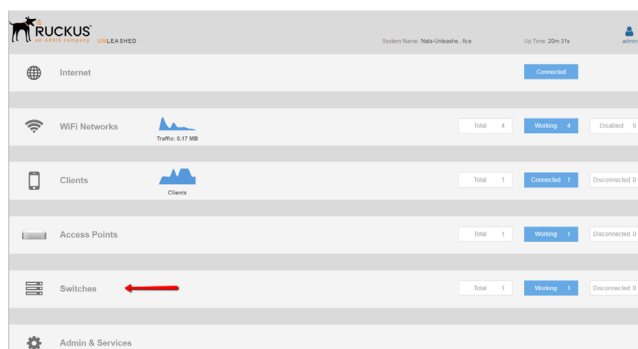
RUCKUS
AN ARRIS COMPANY UNLEASHED

System Name: Nats-Unleashe...fice

Up Time: 20m 31s

admin

Internet

Connected

WiFi Networks

Traffic: 0.17 MB

Total 4

Working 4

Disabled 0

Clients

Clients

Total 1

Connected 1

Disconnected 0

Access Points

Total 1

Working 1

Disconnected 0

Switches

Total 1

Working 1

Disconnected 0

Admin & Services